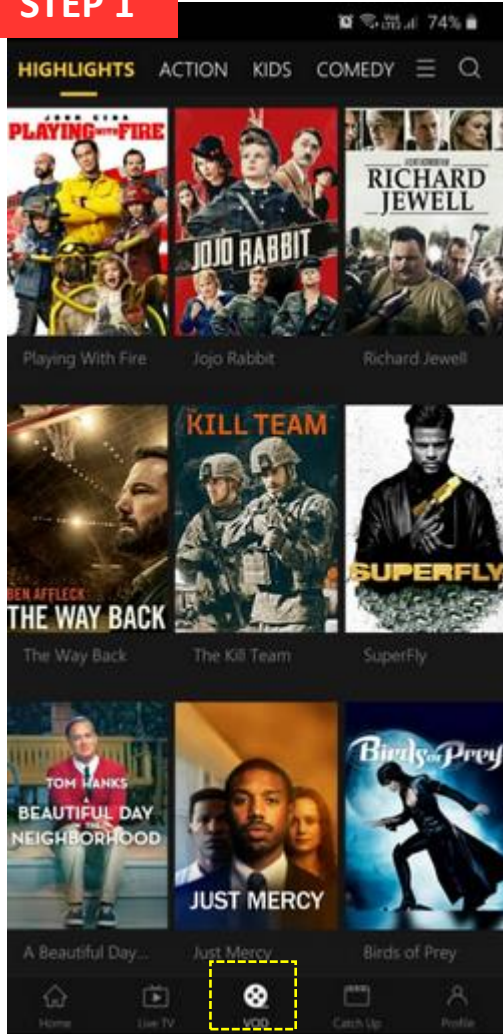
STEP 1

74%

HIGHLIGHTS ACTION KIDS COMEDY

JOHN CENA PLAYING WITH FIRE

JOJO RABBIT

RICHARD JEWELL

Playing With Fire

Jojo Rabbit

Richard Jewell

BEN AFFLECK THE WAY BACK

KILL TEAM

SUPERFLY

The Way Back

The Kill Team

SuperFly

TOM HANKS A BEAUTIFUL DAY IN THE NEIGHBORHOOD

JUST MERCY

Birds of Prey

A Beautiful Day...

Just Mercy

Birds of Prey

Home

Live TV

VOD

Catch Up

Profile